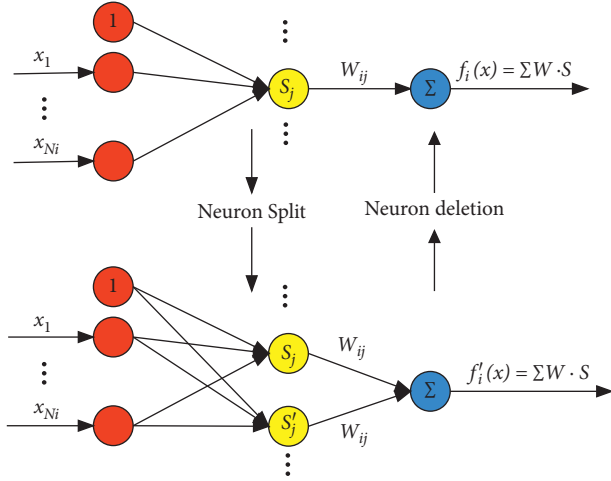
1

$x_1$

⋮

$x_{Ni}$

⋮

$S_j$

⋮

$W_{ij}$

$\Sigma$

$f_i(x) = \Sigma W \cdot S$

Neuron Split

Neuron deletion

1

$x_1$

⋮

$x_{Ni}$

⋮

$S_j$

$W_{ij}$

$S_j'$

$W_{ij}$

⋮

$\Sigma$

$f_i'(x) = \Sigma W \cdot S$